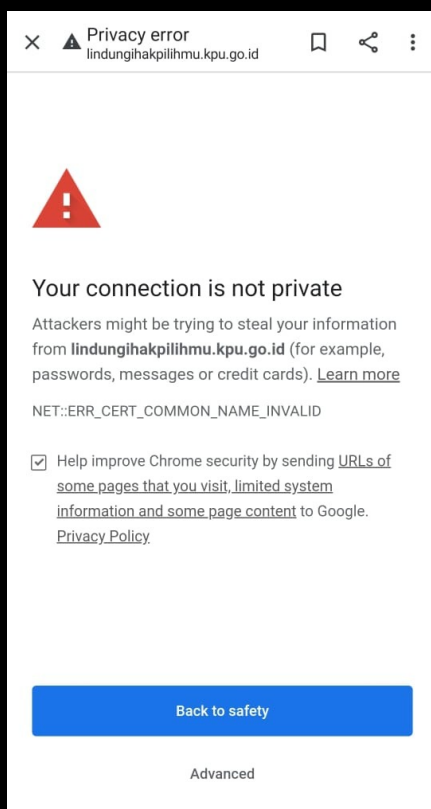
Privacy error
lindungihakpilihmu.kpu.go.id

Your connection is not private

Attackers might be trying to steal your information from **lindungihakpilihmu.kpu.go.id** (for example, passwords, messages or credit cards). Learn more

NET::ERR_CERT_COMMON_NAME_INVALID

Help improve Chrome security by sending URLs of some pages that you visit, limited system information and some page content to Google. Privacy Policy

Back to safety

Advanced